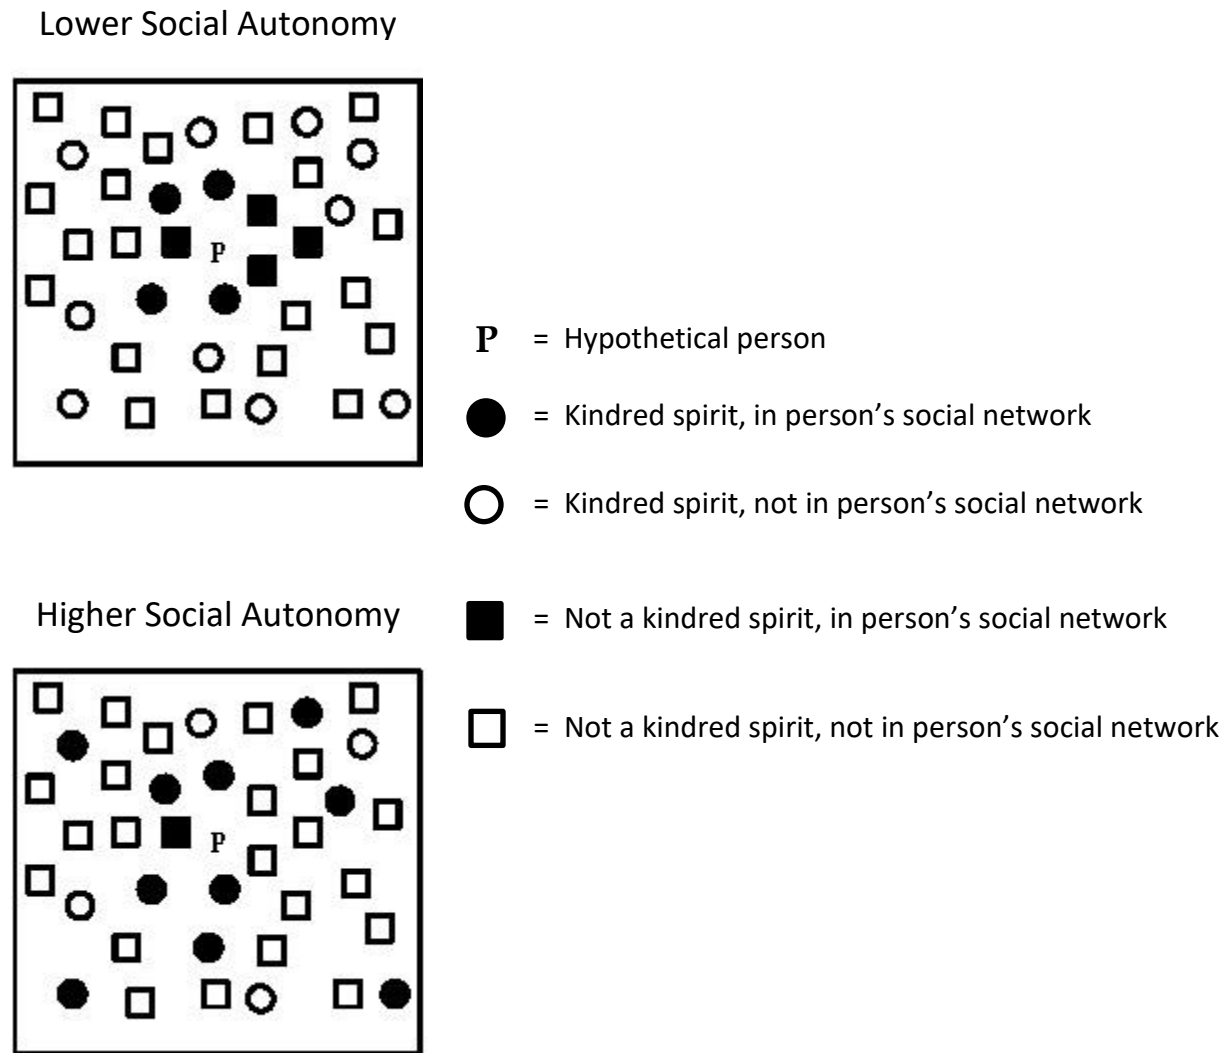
Lower Social Autonomy

P

P = Hypothetical person

= Kindred spirit, in person's social network

= Kindred spirit, not in person's social network

Higher Social Autonomy

= Not a kindred spirit, in person's social network

= Not a kindred spirit, not in person's social network

P